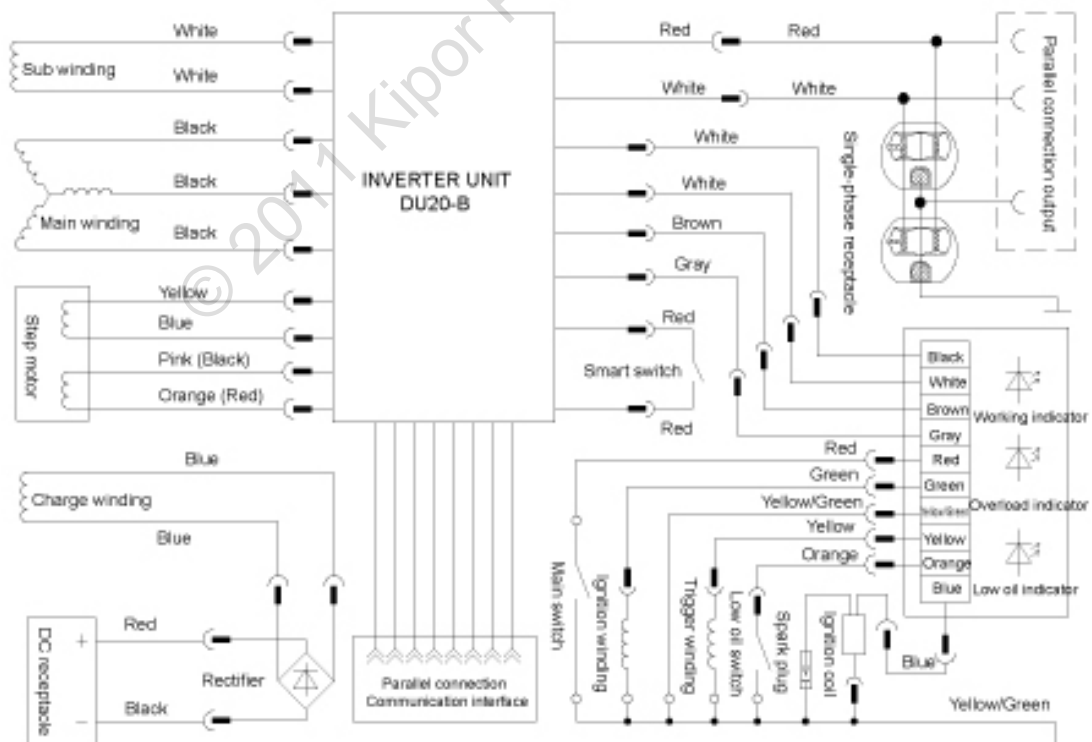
© 2011 Kipor

White
Sub winding
White
Black
Black
Main winding
Black
INVERTER UNIT
DU20-B
Yellow
Blue
Step motor
Pink (Black)
Orange (Red)
Red
Red
White
White
Parallel connection output
White
Single-phase receptacle
White
Brown
Gray
Red
Smart switch
Red
Black
White
Brown
Working indicator
Gray
Red
Red
Green
Green
Yellow/Green
Yellow/Green
Overload indicator
Yellow
Yellow
Orange
Orange
Low oil indicator
Blue
Blue
Charge winding
Blue
Main switch
Ignition winding
Trigger winding
Low oil switch
Spark plug
Ignition coil
Blue
DC receptacle
+
−
Red
Rectifier
Black
Parallel connection
Communication interface
Yellow/Green